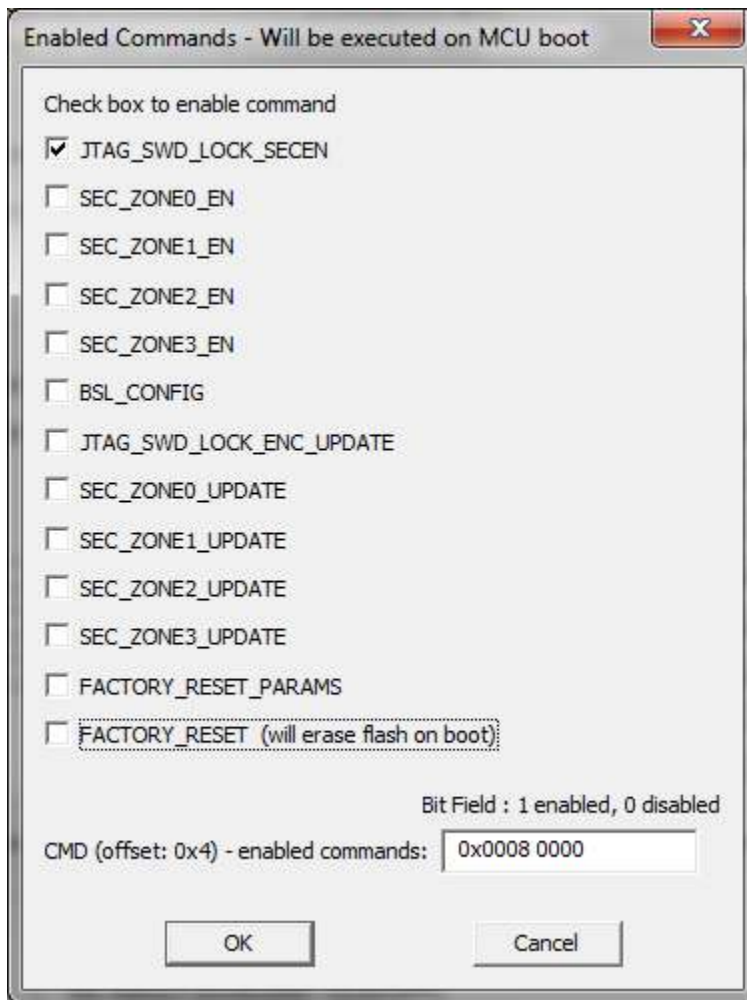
Enabled Commands - Will be executed on MCU boot

Check box to enable command

☑ JTAG_SWD_LOCK_SECEN

☐ SEC_ZONE0_EN

☐ SEC_ZONE1_EN

☐ SEC_ZONE2_EN

☐ SEC_ZONE3_EN

☐ BSL_CONFIG

☐ JTAG_SWD_LOCK_ENC_UPDATE

☐ SEC_ZONE0_UPDATE

☐ SEC_ZONE1_UPDATE

☐ SEC_ZONE2_UPDATE

☐ SEC_ZONE3_UPDATE

☐ FACTORY_RESET_PARAMS

☐ FACTORY_RESET (will erase flash on boot)

Bit Field : 1 enabled, 0 disabled

CMD (offset: 0x4) - enabled commands: 0x0008 0000

OK Cancel